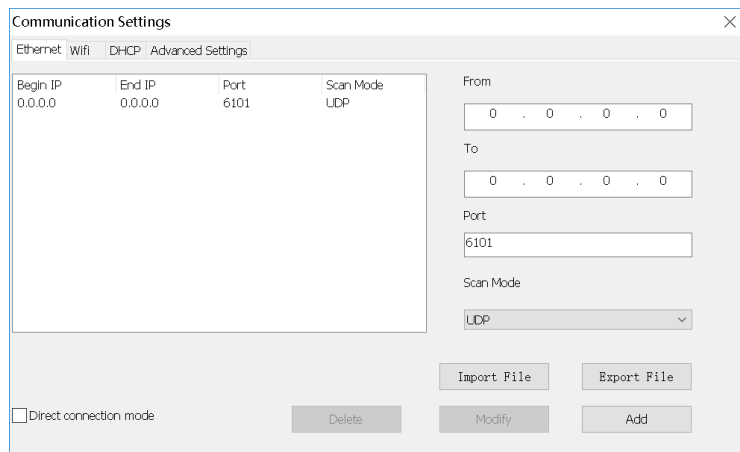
Communication Settings

Ethernet Wifi DHCP Advanced Settings

| Begin IP | End IP | Port | Scan Mode |
|---|---|---|---|
| 0.0.0.0 | 0.0.0.0 | 6101 | UDP |

From

0 . 0 . 0 . 0

To

0 . 0 . 0 . 0

Port

6101

Scan Mode

UDP

Import File

Export File

Direct connection mode

Delete

Modify

Add